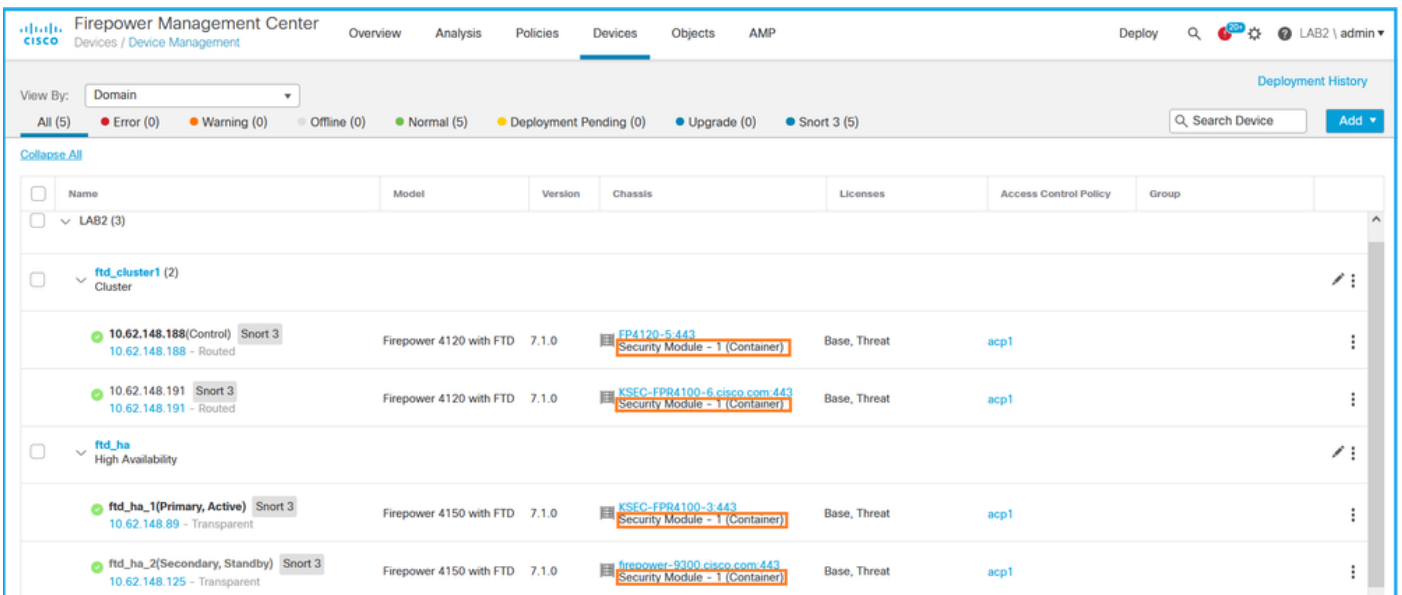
cisco Firepower Management Center
Devices / Device Management

Overview Analysis Policies Devices Objects AMP

Deploy 20+ LAB2 \ admin

Deployment History

View By: Domain

All (5) Error (0) Warning (0) Offline (0) Normal (5) Deployment Pending (0) Upgrade (0) Snort 3 (5)

Search Device Add

Collapse All

| Name | Model | Version | Chassis | Licenses | Access Control Policy | Group |
|---|---|---|---|---|---|---|
| LAB2 (3) | | | | | | |
| ftd_cluster1 (2) Cluster | | | | | | |
| 10.62.148.188(Control) Snort 3 10.62.148.188 - Routed | Firepower 4120 with FTD | 7.1.0 | FP4120-5:443 Security Module - 1 (Container) | Base, Threat | acp1 | |
| 10.62.148.191 Snort 3 10.62.148.191 - Routed | Firepower 4120 with FTD | 7.1.0 | KSEC-FPR4100-6.cisco.com:443 Security Module - 1 (Container) | Base, Threat | acp1 | |
| ftd_ha High Availability | | | | | | |
| ftd_ha_1(Primary, Active) Snort 3 10.62.148.89 - Transparent | Firepower 4150 with FTD | 7.1.0 | KSEC-FPR4100-3:443 Security Module - 1 (Container) | Base, Threat | acp1 | |
| ftd_ha_2(Secondary, Standby) Snort 3 10.62.148.125 - Transparent | Firepower 4150 with FTD | 7.1.0 | firepower-9300.cisco.com:443 Security Module - 1 (Container) | Base, Threat | acp1 | |